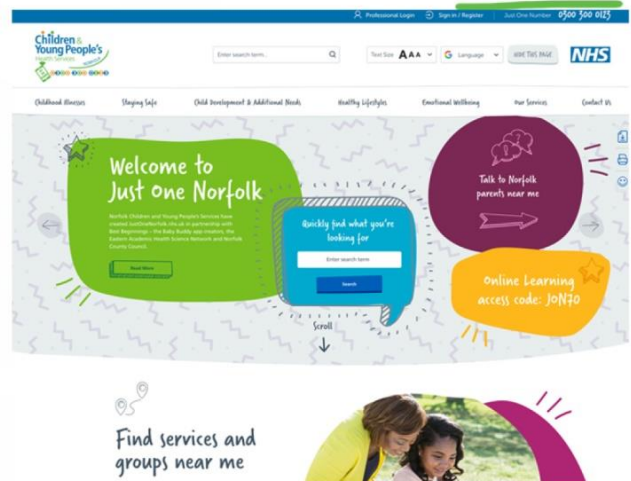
Professional Login | Sign in / Register | Just One Number 0300 300 0123

Children & Young People's Health Services Norfolk

Enter search term...

Text Size A A A

Language

HIDE THIS PAGE

NHS

Childhood Illnesses | Staying Safe | Child Development & Additional Needs | Healthy Lifestyles | Emotional Wellbeing | Our Services | Contact Us

Welcome to Just One Norfolk

Norfolk Children and Young People's Services have created JustOneNorfolk.nhs.uk in partnership with Best Beginnings – the Baby Buddy app creators, the Eastern Academic Health Science Network and Norfolk County Council.

Read More

Quickly find what you're looking for

Enter search term

Search

Talk to Norfolk parents near me

Online Learning access code: JON70

Scroll

Find services and groups near me